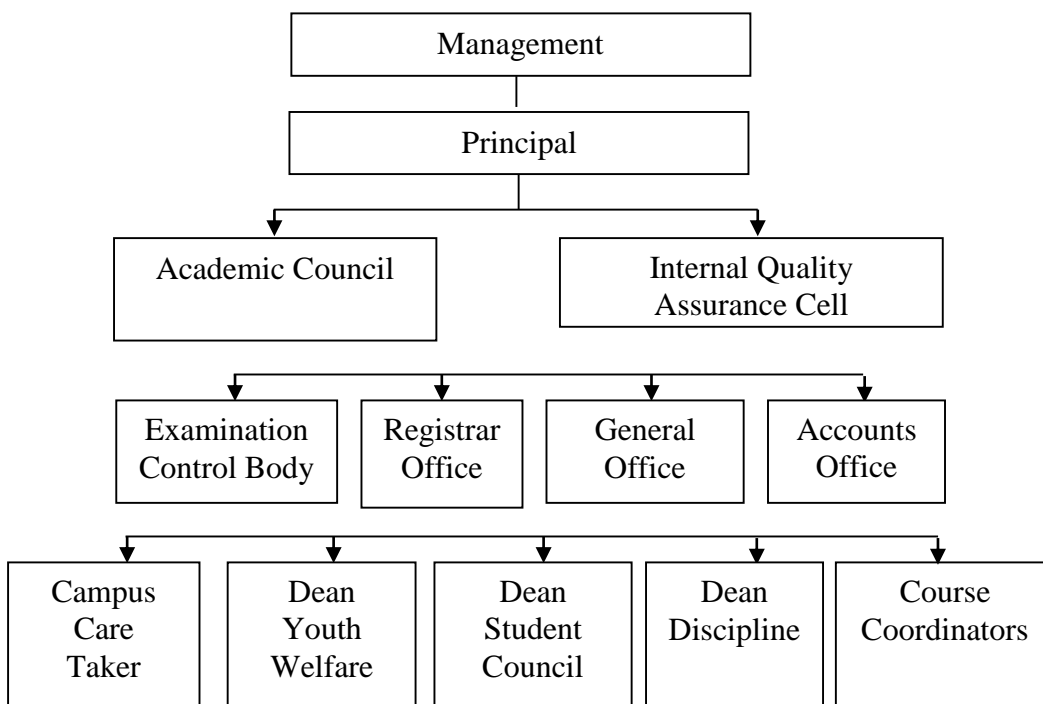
Management

Principal

Academic Council

Internal Quality Assurance Cell

Examination Control Body

Registrar Office

General Office

Accounts Office

Campus Care Taker

Dean Youth Welfare

Dean Student Council

Dean Discipline

Course Coordinators